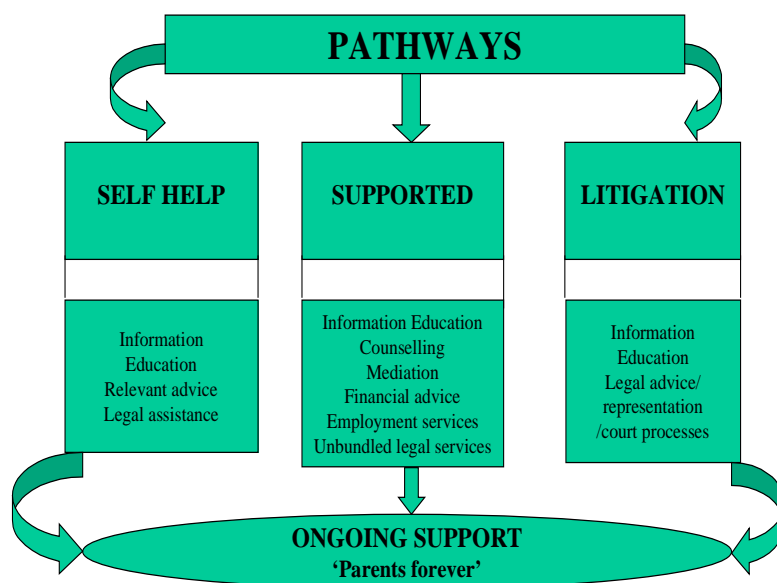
PATHWAYS

SELF HELP

Information
Education
Relevant advice
Legal assistance

SUPPORTED

Information Education
Counselling
Mediation
Financial advice
Employment services
Unbundled legal services

LITIGATION

Information
Education
Legal advice/
representation
/court processes

ONGOING SUPPORT
'Parents forever'